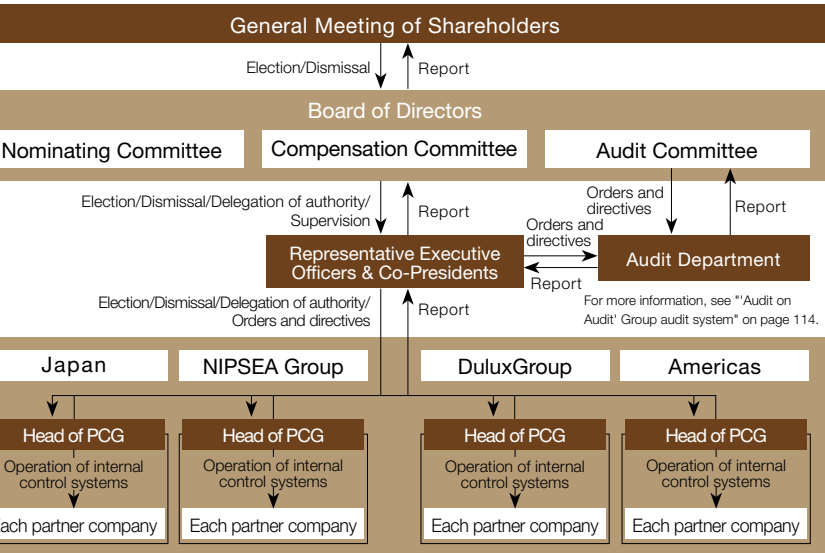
General Meeting of Shareholders

Election/Dismissal

Report

Board of Directors

Nominating Committee

Compensation Committee

Audit Committee

Election/Dismissal/Delegation of authority/ Supervision

Report

Orders and directives

Report

Representative Executive Officers & Co-Presidents

Orders and directives

Audit Department

Report

For more information, see "'Audit on Audit' Group audit system" on page 114.

Election/Dismissal/Delegation of authority/ Orders and directives

Report

Japan

NIPSEA Group

DuluxGroup

Americas

Head of PCG

Operation of internal control systems

ach partner company

Head of PCG

Operation of internal control systems

Each partner company

Head of PCG

Operation of internal control systems

Each partner company

Head of PCG

Operation of internal control systems

Each partner company